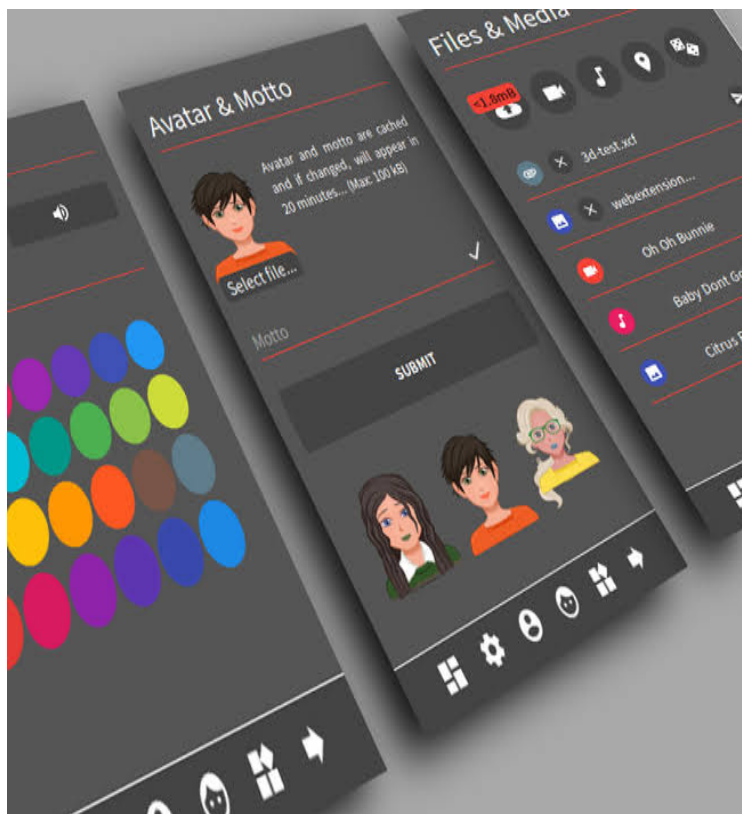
Avatar & Motto

Avatar and motto are cached and if changed, will appear in 20 minutes... (Max: 100 kB)

Select file...

Motto

SUBMIT

Files & Media

<1.8mB

3d-test.xcf

webextension...

Oh Oh Bunnie

Baby Dont Go

Citrus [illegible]